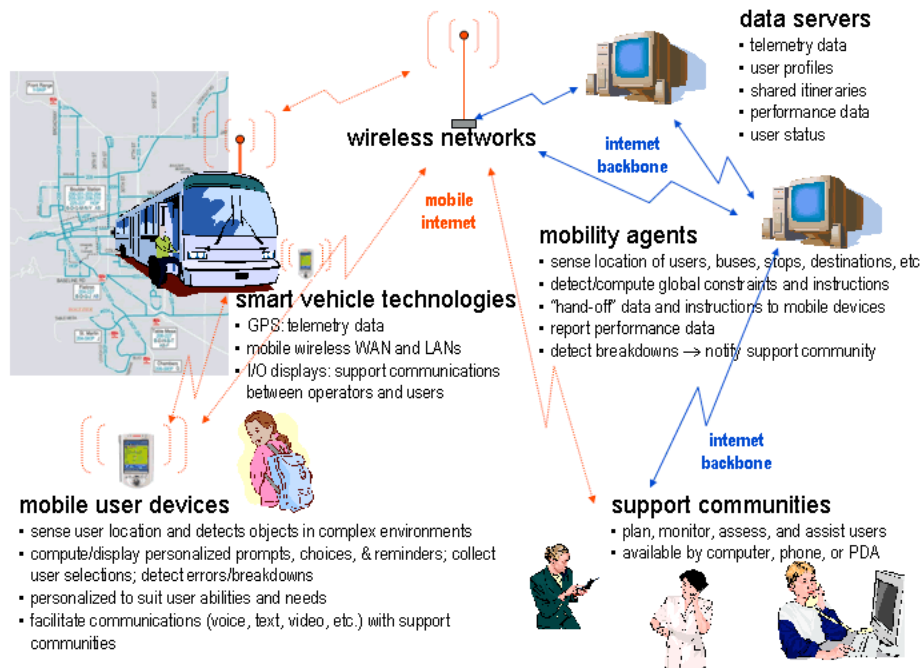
data servers
- telemetry data
- user profiles
- shared itineraries
- performance data
- user status

wireless networks

internet backbone

mobile internet

mobility agents
- sense location of users, buses, stops, destinations, etc
- detect/compute global constraints and instructions
- "hand-off" data and instructions to mobile devices
- report performance data
- detect breakdowns → notify support community

smart vehicle technologies
- GPS: telemetry data
- mobile wireless WAN and LANs
- I/O displays: support communications between operators and users

internet backbone

mobile user devices
- sense user location and detects objects in complex environments
- compute/display personalized prompts, choices, & reminders; collect user selections; detect errors/breakdowns
- personalized to suit user abilities and needs
- facilitate communications (voice, text, video, etc.) with support communities

support communities
- plan, monitor, assess, and assist users
- available by computer, phone, or PDA